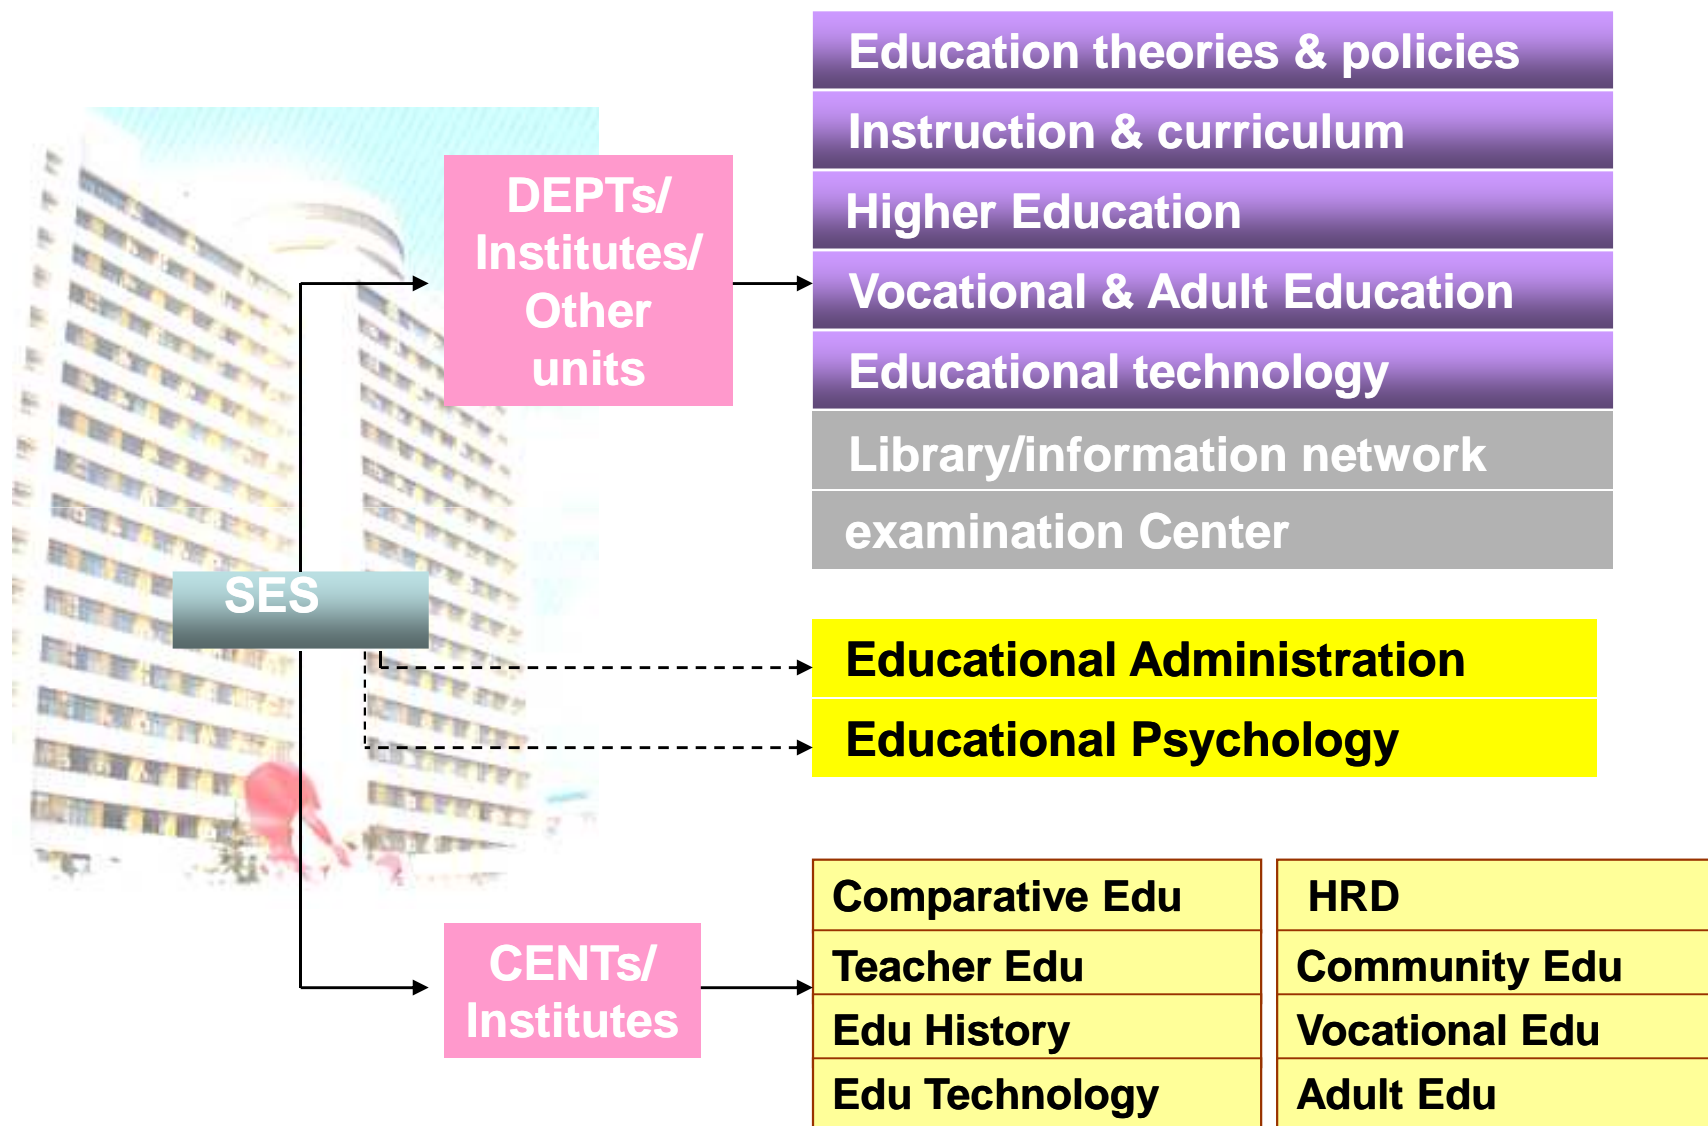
SES

DEPTs/ Institutes/ Other units

Education theories & policies
Instruction & curriculum
Higher Education
Vocational & Adult Education
Educational technology
Library/information network
examination Center

Educational Administration
Educational Psychology

CENTs/ Institutes

| Comparative Edu | HRD |
|---|---|
| Teacher Edu | Community Edu |
| Edu History | Vocational Edu |
| Edu Technology | Adult Edu |